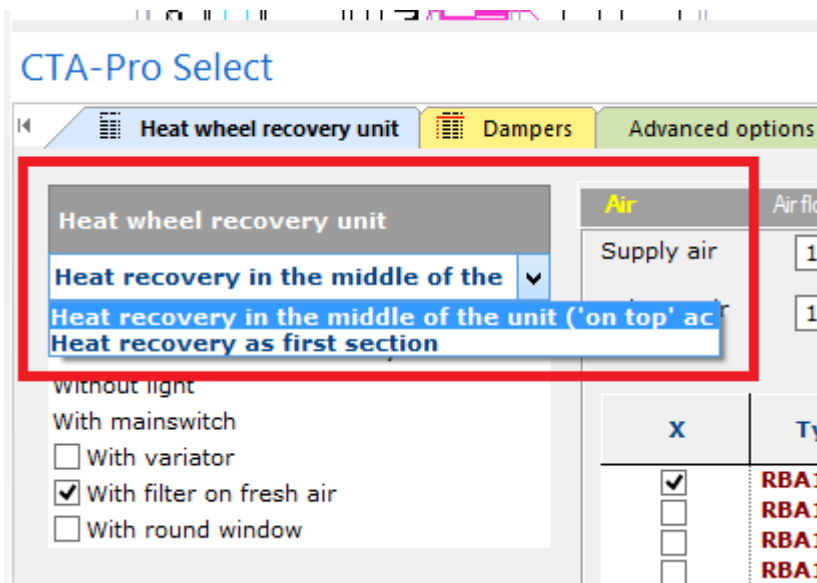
CTA-Pro Select

Heat wheel recovery unit
Dampers
Advanced options

Heat wheel recovery unit

Heat recovery in the middle of the

Heat recovery in the middle of the unit ('on top' ac
Heat recovery as first section

Without light
With mainswitch
With variator
With filter on fresh air
With round window

Air
Air flo
Supply air
1
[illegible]
1

X
Ty
RBA1
RBA1
RBA1
RBA1